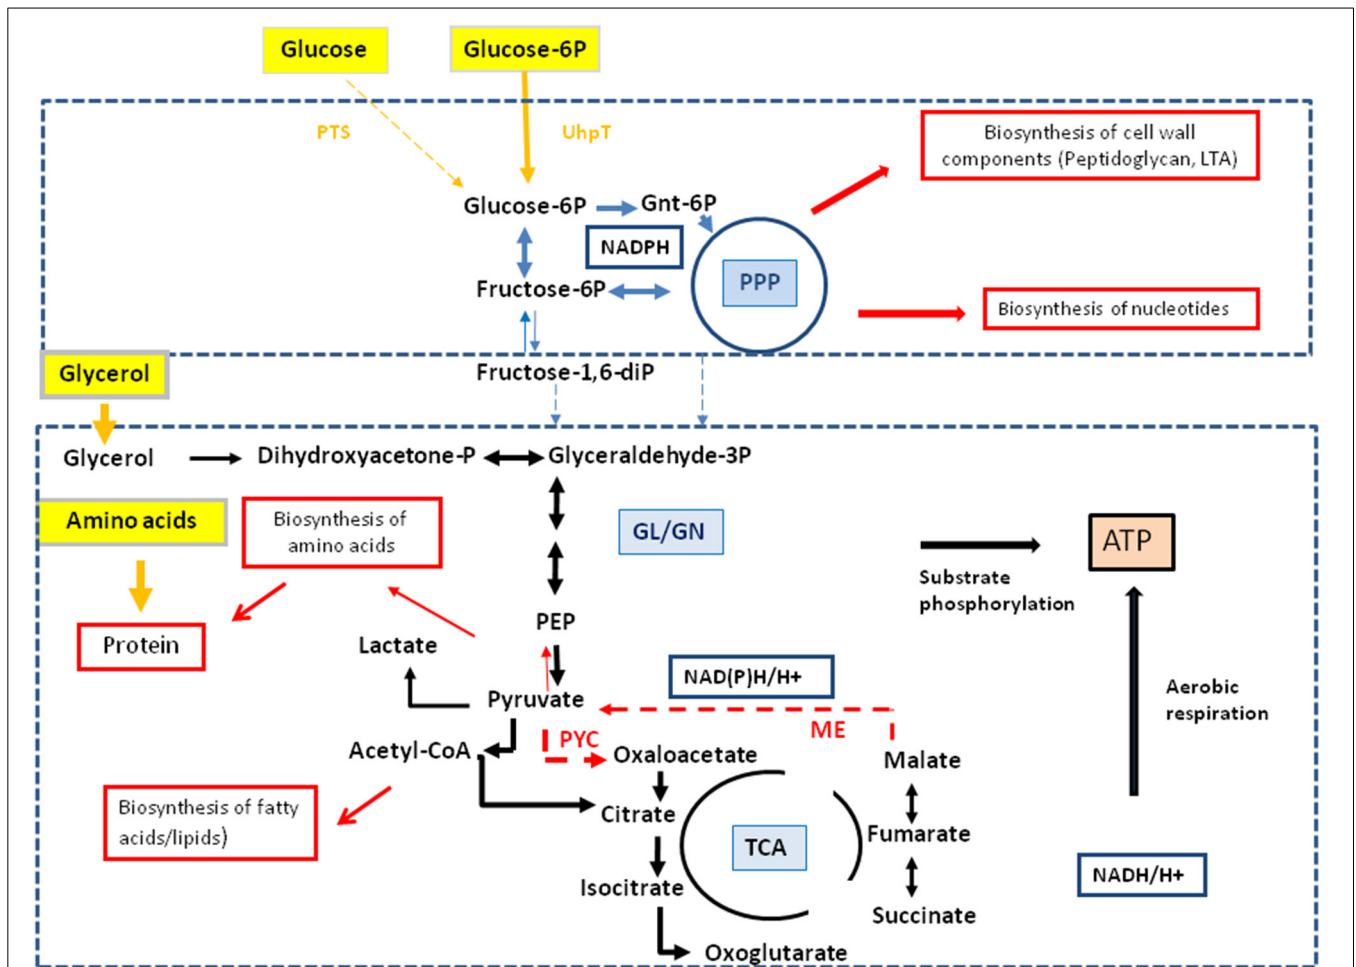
Glucose
Glucose-6P
PTS
UhpT
Biosynthesis of cell wall components (Peptidoglycan, LTA)
Glucose-6P
Gnt-6P
NADPH
Fructose-6P
PPP
Biosynthesis of nucleotides
Glycerol
Fructose-1,6-diP
Glycerol
Dihydroxyacetone-P
Glyceraldehyde-3P
Amino acids
Biosynthesis of amino acids
GL/GN
ATP
Substrate phosphorylation
Protein
Lactate
PEP
NAD(P)H/H+
Aerobic respiration
Pyruvate
ME
Acetyl-CoA
PYC
Oxaloacetate
Malate
Biosynthesis of fatty acids/lipids)
Citrate
Fumarate
TCA
NADH/H+
Isocitrate
Succinate
Oxoglutarate